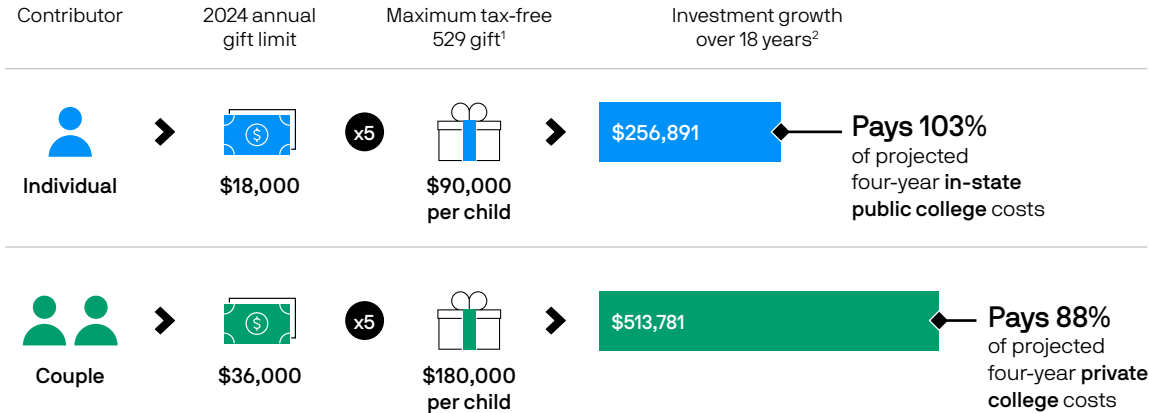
Contributor

2024 annual gift limit

Maximum tax-free 529 gift$^1$

Investment growth over 18 years$^2$

Individual

$18,000

x5

$90,000 per child

$256,891

Pays 103% of projected four-year **in-state public college** costs

Couple

$36,000

x5

$180,000 per child

$513,781

Pays 88% of projected four-year **private college** costs